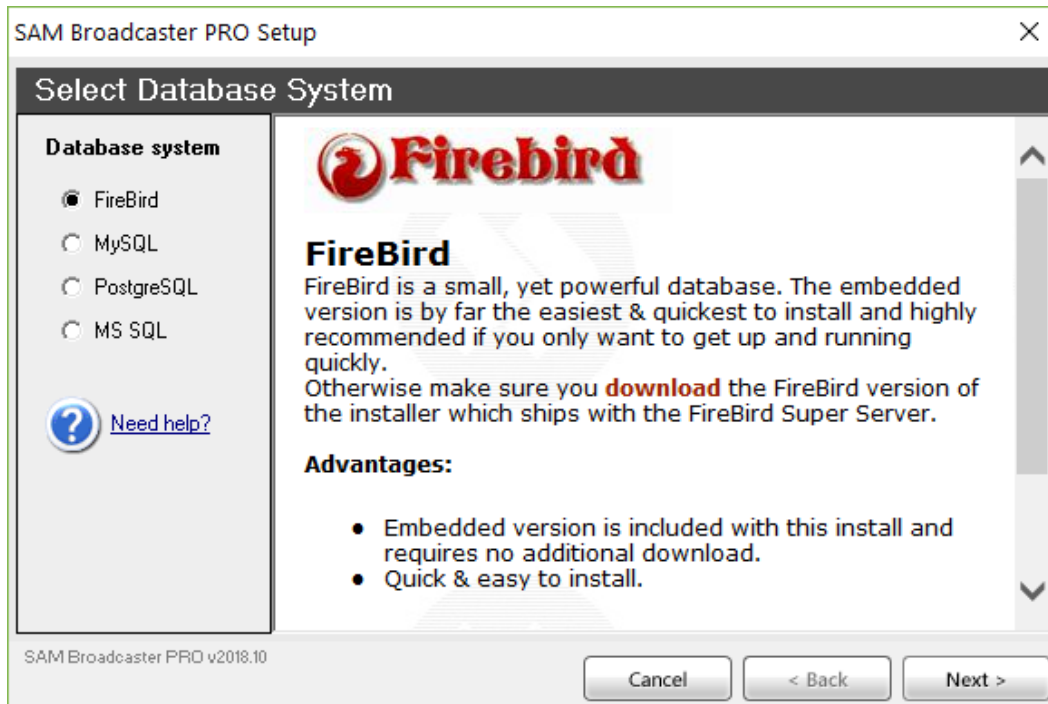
SAM Broadcaster PRO Setup

Select Database System

Database system

FireBird

MySQL

PostgreSQL

MS SQL

Need help?

Firebird

FireBird

FireBird is a small, yet powerful database. The embedded version is by far the easiest & quickest to install and highly recommended if you only want to get up and running quickly.
Otherwise make sure you download the FireBird version of the installer which ships with the FireBird Super Server.

Advantages:

- Embedded version is included with this install and requires no additional download.
- Quick & easy to install.

SAM Broadcaster PRO v2018.10

Cancel

< Back

Next >